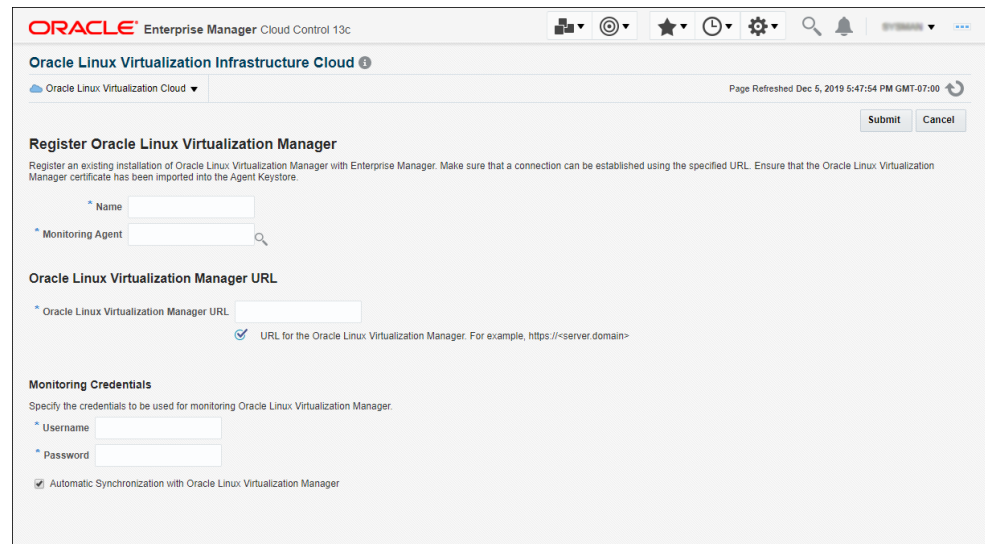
ORACLE Enterprise Manager Cloud Control 13c

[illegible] ▾

Oracle Linux Virtualization Infrastructure Cloud

Oracle Linux Virtualization Cloud ▾

Page Refreshed Dec 5, 2019 5:47:54 PM GMT-07:00

Submit Cancel

Register Oracle Linux Virtualization Manager

Register an existing installation of Oracle Linux Virtualization Manager with Enterprise Manager. Make sure that a connection can be established using the specified URL. Ensure that the Oracle Linux Virtualization Manager certificate has been imported into the Agent Keystore.

* Name

* Monitoring Agent

Oracle Linux Virtualization Manager URL

* Oracle Linux Virtualization Manager URL

URL for the Oracle Linux Virtualization Manager. For example, https://<server.domain>

Monitoring Credentials

Specify the credentials to be used for monitoring Oracle Linux Virtualization Manager.

* Username

* Password

Automatic Synchronization with Oracle Linux Virtualization Manager